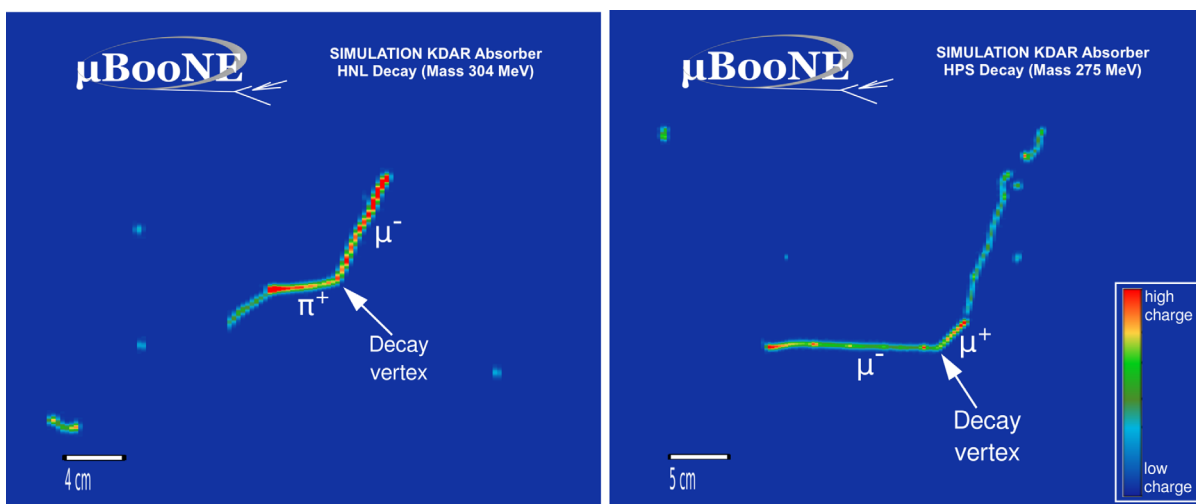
μBooNE

SIMULATION KDAR Absorber
HNL Decay (Mass 304 MeV)

$\mu^-$

$\pi^+$

Decay vertex

4 cm

μBooNE

SIMULATION KDAR Absorber
HPS Decay (Mass 275 MeV)

$\mu^-$

$\mu^+$

Decay vertex

5 cm

high charge

low charge